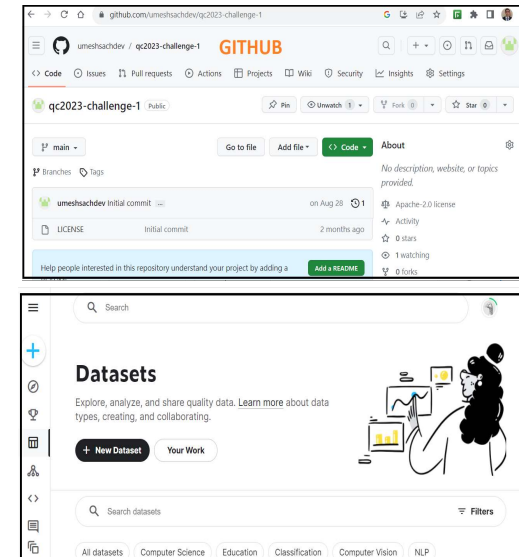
github.com/umeshsachdev/qc2023-challenge-1

umeshsachdev / qc2023-challenge-1 GITHUB

Code Issues Pull requests Actions Projects Wiki Security Insights Settings

qc2023-challenge-1 Public

Pin Unwatch 1 Fork 0 Star 0

main Branches Tags Go to file Add file Code

About

No description, website, or topics provided.

Apache-2.0 license

Activity

0 stars

1 watching

0 forks

umeshsachdev Initial commit ... on Aug 28 1

LICENSE Initial commit 2 months ago

Help people interested in this repository understand your project by adding a

Add a README

Search

Datasets

Explore, analyze, and share quality data. Learn more about data types, creating, and collaborating.

+ New Dataset Your Work

Search datasets

Filters

All datasets Computer Science Education Classification Computer Vision NLP